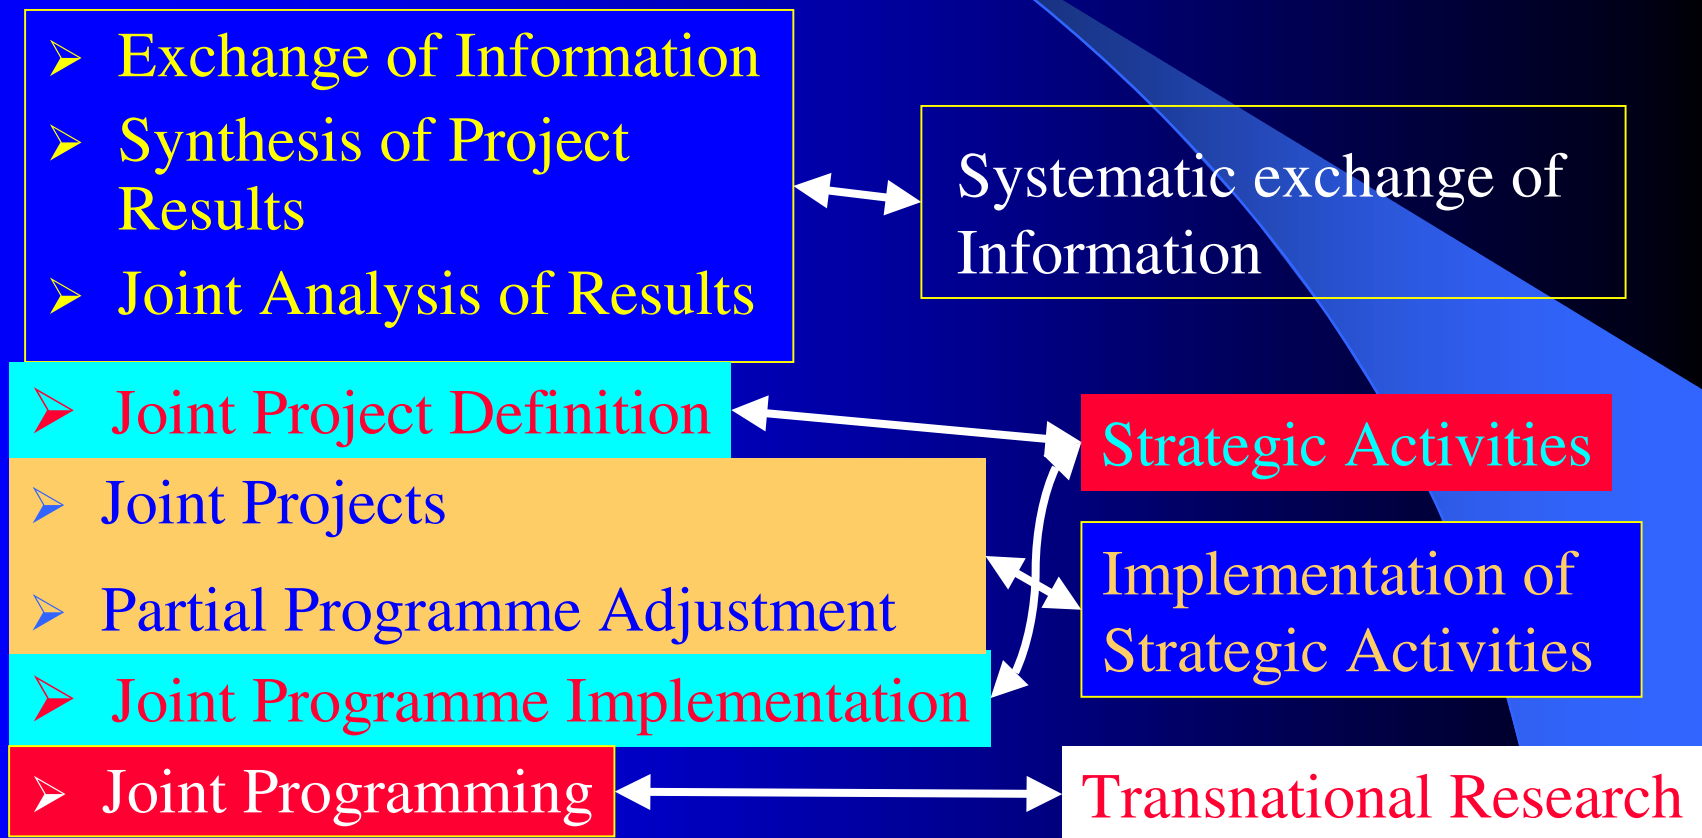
➢ Exchange of Information
➢ Synthesis of Project Results
➢ Joint Analysis of Results

Systematic exchange of Information

➢ Joint Project Definition

Strategic Activities

➢ Joint Projects
➢ Partial Programme Adjustment

Implementation of Strategic Activities

➢ Joint Programme Implementation

➢ Joint Programming

Transnational Research